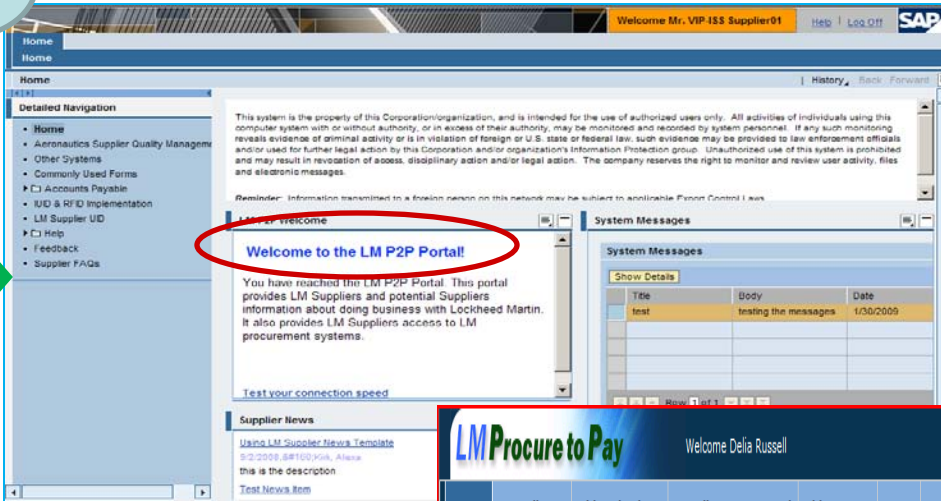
Welcome Mr. VIP-ISS Supplier01
Help | Log Off
SAP

Home
Home

Home
History Back Forward

Detailed Navigation
• Home
• Aeronautics Supplier Quality Manageme
• Other Systems
• Commonly Used Forms
• Accounts Payable
• IUD & RFID Implementation
• LM Supplier UID
• Help
• Feedback
• Supplier FAQs

This system is the property of this Corporation/organization, and is intended for the use of authorized users only. All activities of individuals using this computer system with or without authority, or in excess of their authority, may be monitored and recorded by system personnel. If any such monitoring reveals evidence of criminal activity or is in violation of foreign or U.S. state or federal law, such evidence may be provided to law enforcement officials and/or used for further legal action by this Corporation and/or organization's Information Protection group. Unauthorized use of this system is prohibited and may result in revocation of access, disciplinary action and/or legal action. The company reserves the right to monitor and review user activity, files and electronic messages.

Reminder: Information transmitted to a foreign person on this network may be subject to applicable Export Control Laws

LM P2P Welcome

Welcome to the LM P2P Portal!

You have reached the LM P2P Portal. This portal provides LM Suppliers and potential Suppliers information about doing business with Lockheed Martin. It also provides LM Suppliers access to LM procurement systems.

Test your connection speed

System Messages

System Messages
Show Details

| Title | Body | Date |
|---|---|---|
| test | testing the messages | 1/30/2009 |

Row 1 of 1

Supplier News
Using LM Supplier News Template
9/2/2008,8#100;Kirk, Alesa
this is the description
Test News Item

LM Procure to Pay
Welcome Delia Russell